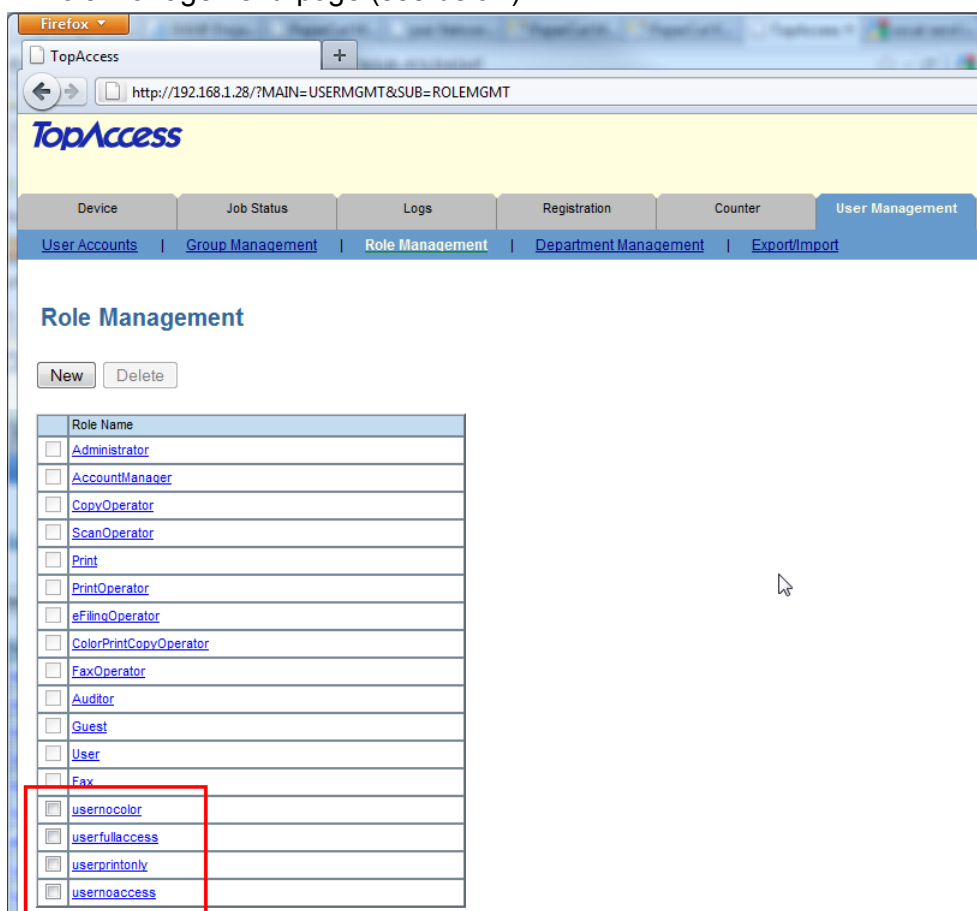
Firefox
TopAccess
+
http://192.168.1.28/?MAIN=USERMGMT&SUB=ROLEMGMT
TopAccess

Device | Job Status | Logs | Registration | Counter | User Management
User Accounts | Group Management | Role Management | Department Management | Export/Import

Role Management

New Delete

| | Role Name |
|---|---|
| | Administrator |
| | AccountManager |
| | CopyOperator |
| | ScanOperator |
| | Print |
| | PrintOperator |
| | eFilingOperator |
| | ColorPrintCopyOperator |
| | FaxOperator |
| | Auditor |
| | Guest |
| | User |
| | Fax |
| | usernocolor |
| | userfullaccess |
| | userprintonly |
| | usernoaccess |